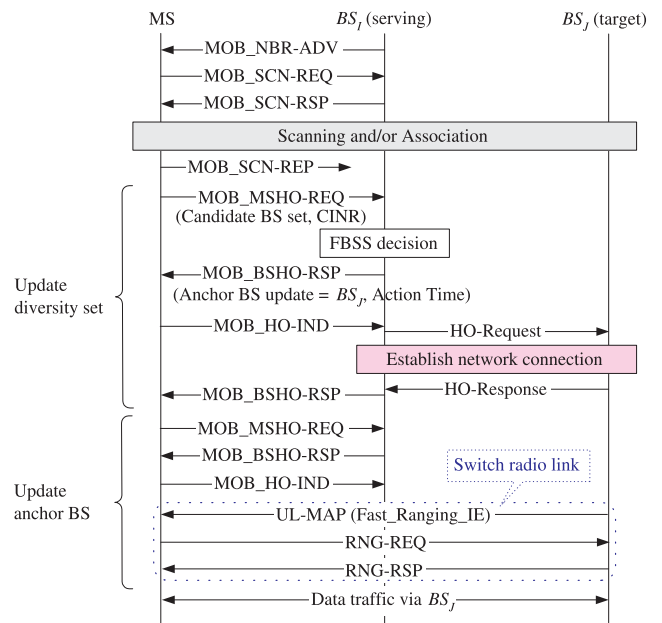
MS

$BS_I$ (serving)

$BS_J$ (target)

MOB_NBR-ADV

MOB_SCN-REQ

MOB_SCN-RSP

Scanning and/or Association

MOB_SCN-REP

MOB_MSHO-REQ

(Candidate BS set, CINR)

FBSS decision

Update diversity set

MOB_BSHO-RSP

(Anchor BS update = $BS_J$, Action Time)

MOB_HO-IND

HO-Request

Establish network connection

HO-Response

MOB_BSHO-RSP

MOB_MSHO-REQ

MOB_BSHO-RSP

MOB_HO-IND

Switch radio link

Update anchor BS

UL-MAP (Fast_Ranging_IE)

RNG-REQ

RNG-RSP

Data traffic via $BS_J$